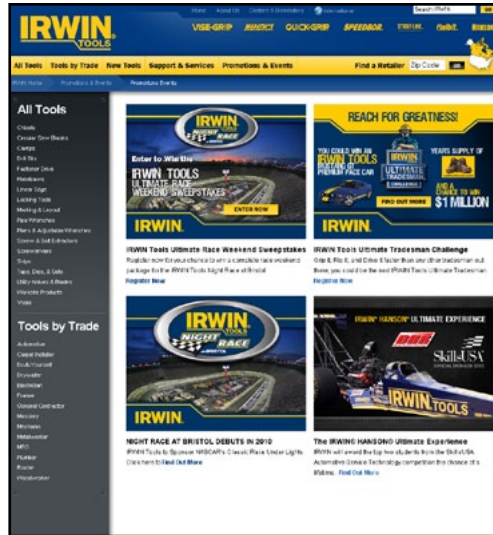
IRWIN TOOLS

Home About Us Careers & Distributors

Search IRWIN

VISE-GRIP QUICK-GRIP SPEEDBOR

All Tools Tools by Trade New Tools Support & Services Promotions & Events Find a Retailer Zip Code

IRWIN Home Promotions & Events Promotion Events

All Tools

Chisels
Circular Saw Blades
Clamps
Drill Bits
Fastener Drive
Hand Saws
Linear Edge
Locking Tools
Marking & Layout
Pipe Wrenches
Pliers & Adjustable Wrenches
Screw & Bolt Extractors
Screwdrivers
Snips
Taps, Dies, & Sets
Utility Knives & Blades
Woodcutting Products
Vises

Tools by Trade

Automotive
Carpet Installer
Do-It-Yourself
Drywaller
Electrician
Framer
General Contractor
Masonry
Mechanic
Metalworker
MRO
Plumber
Roofer
Woodworker

IRWIN TOOLS NIGHT RACE

Enter to Win the IRWIN TOOLS ULTIMATE RACE WEEKEND SWEEPSTAKES

ENTER NOW

IRWIN

IRWIN Tools Ultimate Race Weekend Sweepstakes
Register now for your chance to win a complete race weekend package for the IRWIN Tools Night Race at Bristol.
Register Now

REACH FOR GREATNESS!

YOU COULD WIN AN IRWIN TOOLS PREMIUM FACE CAR

IRWIN ULTIMATE TRADESMAN CHALLENGE

YEARS SUPPLY OF

A CHANCE TO WIN $1 MILLION

FIND OUT MORE

IRWIN

IRWIN Tools Ultimate Tradesman Challenge
Grip It, Rip It, and Drive It faster than any other tradesman out there, you could be the next IRWIN Tools Ultimate Tradesman.
Register Now

IRWIN TOOLS NIGHT RACE

IRWIN

NIGHT RACE AT BRISTOL DEBUTS IN 2010
IRWIN Tools to Sponsor NASCAR's Classic Race Under Lights
Click here to Find Out More

IRWIN® HANSON® ULTIMATE EXPERIENCE

SkillsUSA

IRWIN TOOLS

IRWIN

The IRWIN® HANSON® Ultimate Experience
IRWIN will award the top two students from the SkillsUSA Automotive Service Technology competition the chance of a lifetime. Find Out More